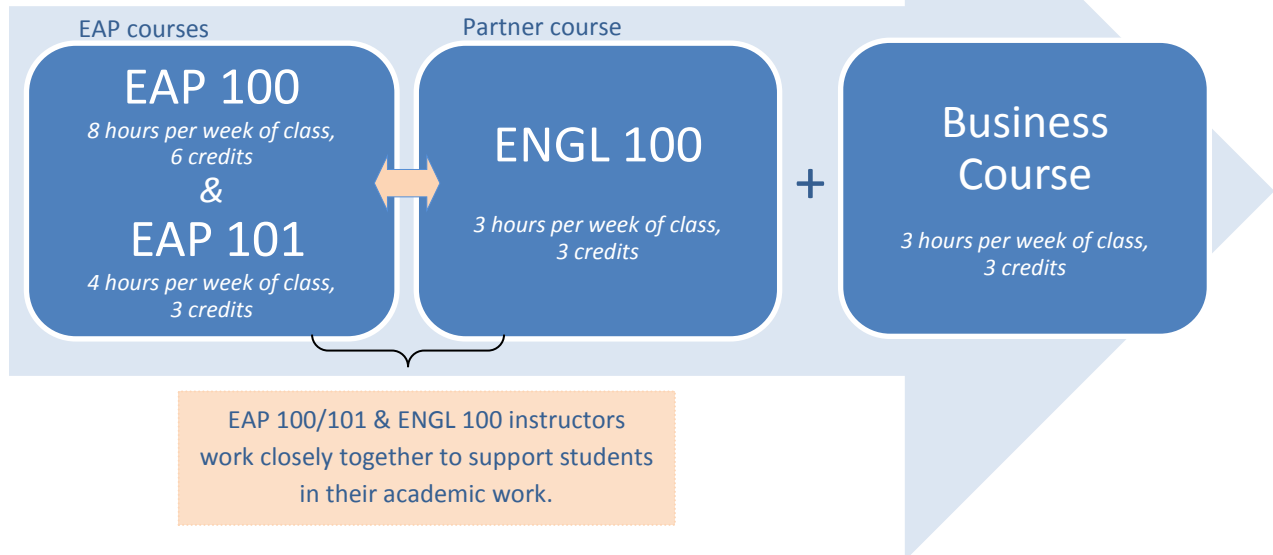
EAP courses

EAP 100
8 hours per week of class, 6 credits
&
EAP 101
4 hours per week of class, 3 credits

Partner course

ENGL 100
3 hours per week of class, 3 credits

+

Business Course
3 hours per week of class, 3 credits

EAP 100/101 & ENGL 100 instructors work closely together to support students in their academic work.